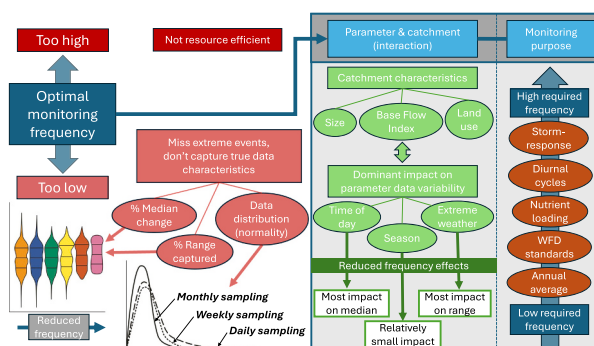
Too high

Not resource efficient

Optimal monitoring frequency

Too low

Miss extreme events, don't capture true data characteristics

% Median change

% Range captured

Data distribution (normality)

Monthly sampling

Weekly sampling

Daily sampling

Reduced frequency

Parameter & catchment (interaction)

Catchment characteristics

Size

Base Flow Index

Land use

Dominant impact on parameter data variability

Time of day

Season

Extreme weather

Reduced frequency effects

Most impact on median

Relatively small impact

Most impact on range

Monitoring purpose

High required frequency

Storm-response

Diurnal cycles

Nutrient loading

WFD standards

Annual average

Low required frequency